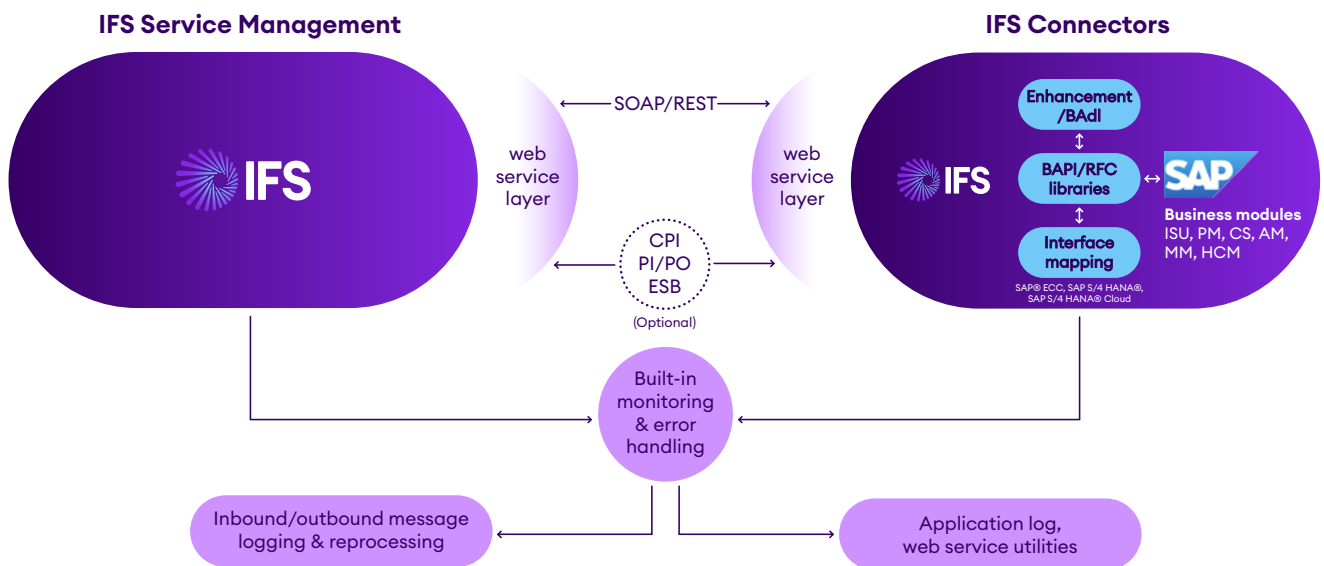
IFS Service Management

IFS

web service layer

SOAP/REST

CPI
PI/PO
ESB
(Optional)

web service layer

IFS Connectors

IFS

Enhancement /BAdI

BAPI/RFC libraries

Interface mapping

SAP® ECC, SAP S/4 HANA®, SAP S/4 HANA® Cloud

SAP

Business modules
ISU, PM, CS, AM, MM, HCM

Built-in monitoring & error handling

Inbound/outbound message logging & reprocessing

Application log, web service utilities